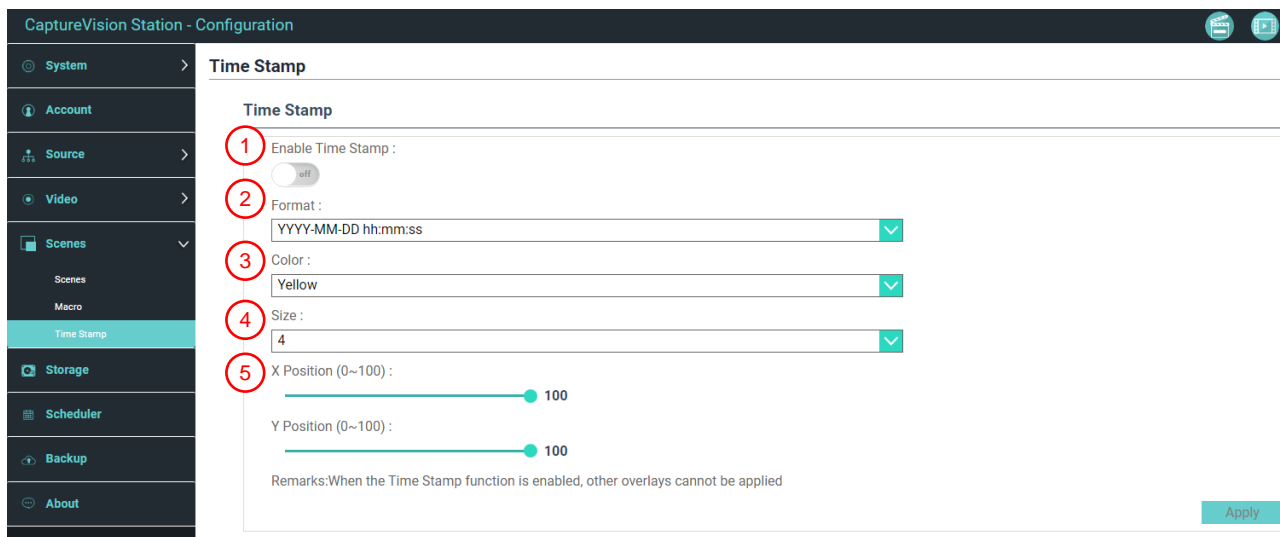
CaptureVision Station - Configuration

System
Account
Source
Video
Scenes
Scenes
Macro
Time Stamp
Storage
Scheduler
Backup
About

Time Stamp

Time Stamp

1
Enable Time Stamp :
off

2
Format :
YYYY-MM-DD hh:mm:ss

3
Color :
Yellow

4
Size :
4

5
X Position (0~100) :
100

Y Position (0~100) :
100

Remarks:When the Time Stamp function is enabled, other overlays cannot be applied

Apply